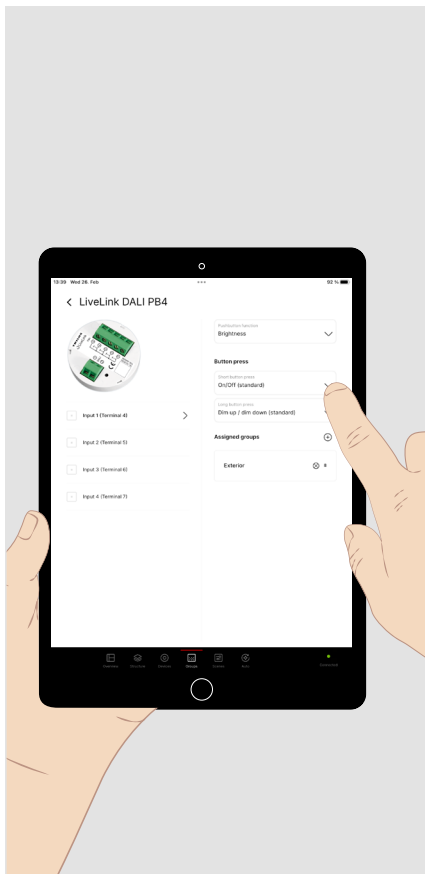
13:39 Wed 26. Feb

92 %

LiveLink DALI PB4

Input 1 (Terminal 4)

Input 2 (Terminal 5)

Input 3 (Terminal 6)

Input 4 (Terminal 7)

Pushbutton function
Brightness

Button press

Short button press
On/Off (standard)

Long button press
Dim-up / dim down (standard)

Assigned groups

Exterior

Overview

Manual

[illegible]

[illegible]

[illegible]

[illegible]

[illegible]